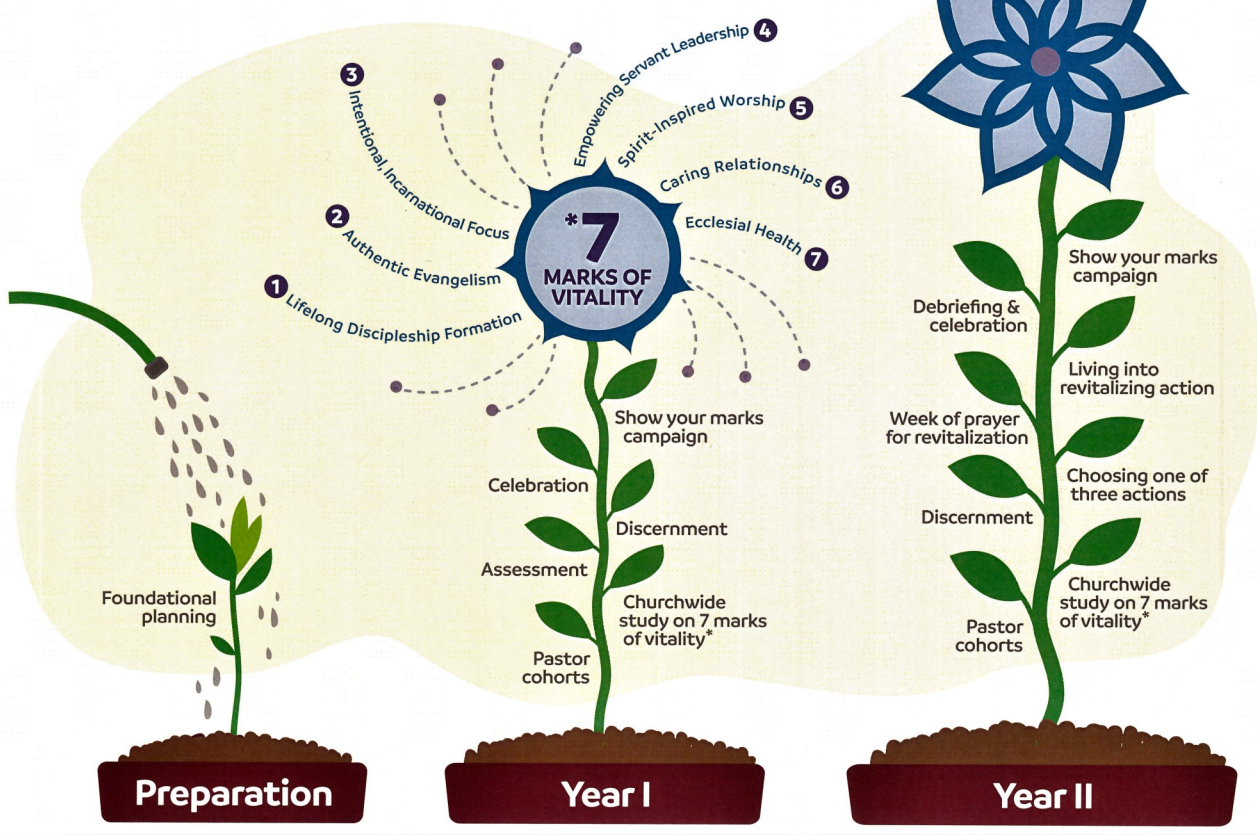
*7 MARKS OF VITALITY

1 Lifelong Discipleship Formation

2 Authentic Evangelism

3 Intentional, Incarnational Focus

4 Empowering Servant Leadership

5 Spirit-Inspired Worship

6 Caring Relationships

7 Ecclesial Health

Foundational planning

Preparation

Show your marks campaign

Celebration

Discernment

Assessment

Churchwide study on 7 marks of vitality*

Pastor cohorts

Year I

Show your marks campaign

Debriefing & celebration

Living into revitalizing action

Week of prayer for revitalization

Choosing one of three actions

Discernment

Churchwide study on 7 marks of vitality*

Pastor cohorts

Year II